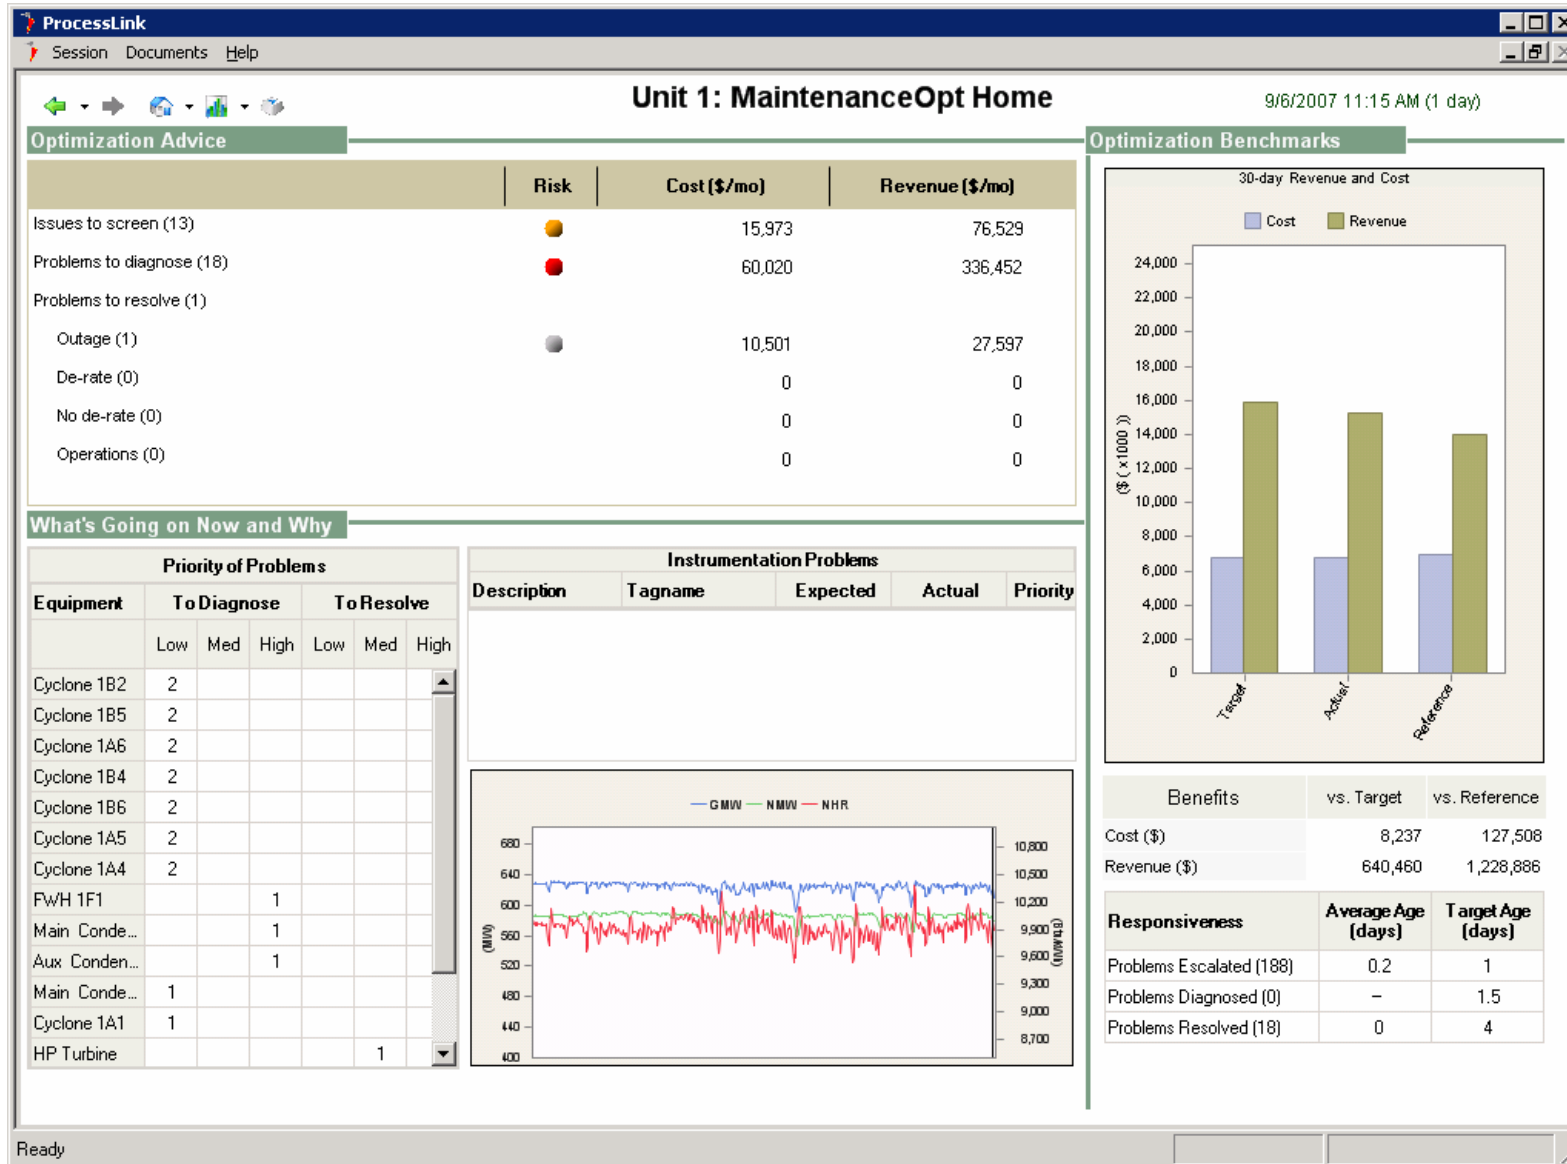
ProcessLink
Session Documents Help

Unit 1: MaintenanceOpt Home

9/6/2007 11:15 AM (1 day)

Optimization Advice

| | Risk | Cost ($/mo) | Revenue ($/mo) |
|---|---|---|---|
| Issues to screen (13) | | 15,973 | 76,529 |
| Problems to diagnose (18) | | 60,020 | 336,452 |
| Problems to resolve (1) | | | |
| Outage (1) | | 10,501 | 27,597 |
| De-rate (0) | | 0 | 0 |
| No de-rate (0) | | 0 | 0 |
| Operations (0) | | 0 | 0 |

Optimization Benchmarks

30-day Revenue and Cost

Cost Revenue

24,000
22,000
20,000
18,000
16,000
14,000
12,000
10,000
8,000
6,000
4,000
2,000
0

($ (x1000 ))

Target Actual Reference

What's Going on Now and Why

Priority of Problems

| Equipment | To Diagnose Low | To Diagnose Med | To Diagnose High | To Resolve Low | To Resolve Med | To Resolve High |
|---|---|---|---|---|---|---|
| Cyclone 1B2 | 2 | | | | | |
| Cyclone 1B5 | 2 | | | | | |
| Cyclone 1A6 | 2 | | | | | |
| Cyclone 1B4 | 2 | | | | | |
| Cyclone 1B6 | 2 | | | | | |
| Cyclone 1A5 | 2 | | | | | |
| Cyclone 1A4 | 2 | | | | | |
| FWH 1F1 | | | 1 | | | |
| Main Conde... | | | 1 | | | |
| Aux Conden... | | | 1 | | | |
| Main Conde... | 1 | | | | | |
| Cyclone 1A1 | 1 | | | | | |
| HP Turbine | | | | | 1 | |

Instrumentation Problems

| Description | Tagname | Expected | Actual | Priority |
|---|---|---|---|---|

GMW NMW NHR

680
640
600
560
520
480
440
400
(MW)

10,800
10,500
10,200
9,900
9,600
9,300
9,000
8,700
(Btu/kWh)

| Benefits | vs. Target | vs. Reference |
|---|---|---|
| Cost ($) | 8,237 | 127,508 |
| Revenue ($) | 640,460 | 1,228,886 |

| Responsiveness | Average Age (days) | Target Age (days) |
|---|---|---|
| Problems Escalated (188) | 0.2 | 1 |
| Problems Diagnosed (0) | – | 1.5 |
| Problems Resolved (18) | 0 | 4 |

Ready